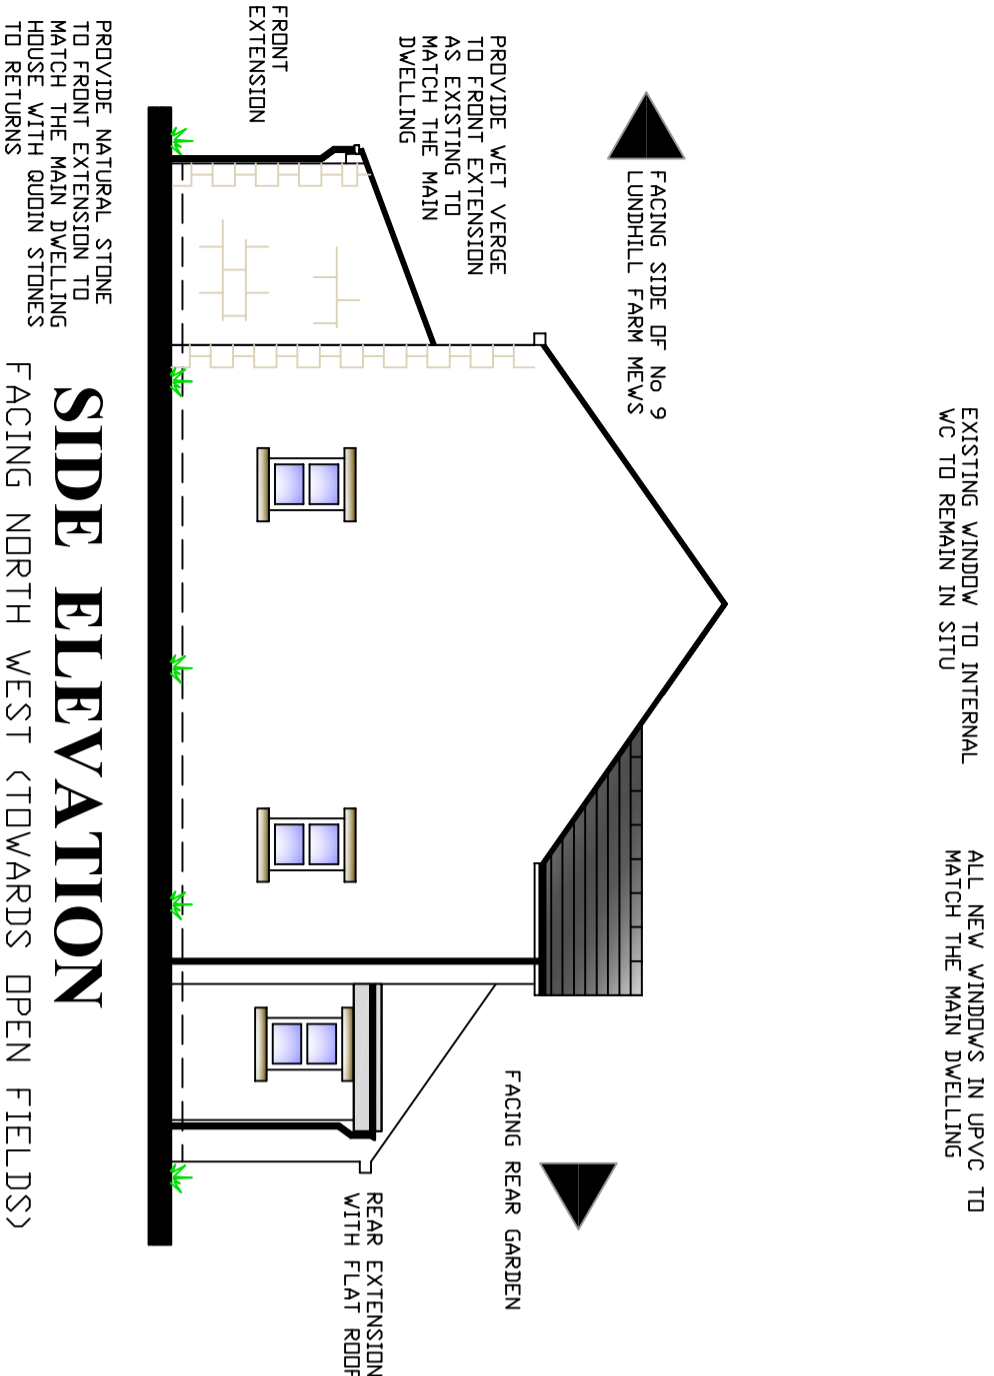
EXISTING WINDOW TO INTERNAL WC TO REMAIN IN SITU

ALL NEW WINDOWS IN UPVC TO MATCH THE MAIN DWELLING

FACING SIDE OF No 9 LUNDHILL FARM MEWS

PROVIDE WET VERGE TO FRONT EXTENSION AS EXISTING TO MATCH THE MAIN DWELLING

FRONT EXTENSION

PROVIDE NATURAL STONE TO FRONT EXTENSION TO MATCH THE MAIN DWELLING HOUSE WITH QUOIN STONES TO RETURNS

FACING REAR GARDEN

REAR EXTENSION WITH FLAT ROOF

SIDE ELEVATION

FACING NORTH WEST (TOWARDS OPEN FIELDS)